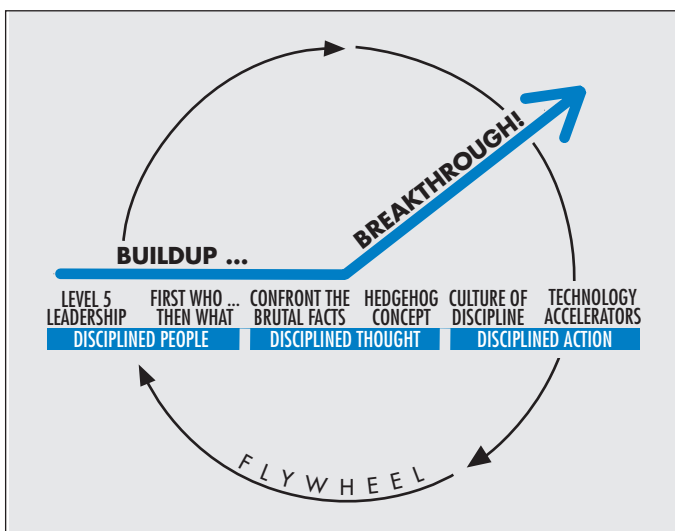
BREAKTHROUGH!

BUILDUP ...

LEVEL 5 LEADERSHIP

FIRST WHO ... THEN WHAT

CONFRONT THE BRUTAL FACTS

HEDGEHOG CONCEPT

CULTURE OF DISCIPLINE

TECHNOLOGY ACCELERATORS

DISCIPLINED PEOPLE

DISCIPLINED THOUGHT

DISCIPLINED ACTION

FLYWHEEL